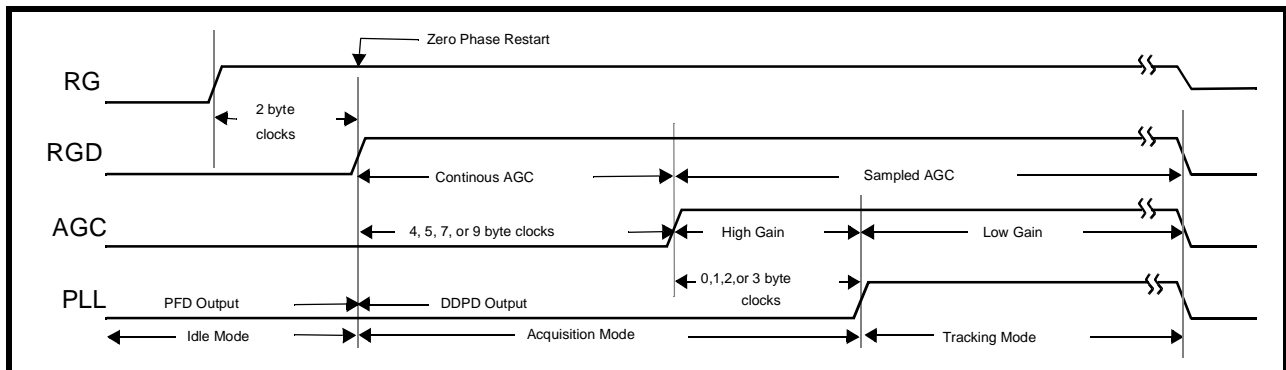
Zero Phase Restart

RG

2 byte clocks

RGD

Continous AGC

Sampled AGC

AGC

4, 5, 7, or 9 byte clocks

High Gain

Low Gain

0,1,2,or 3 byte clocks

PLL

PFD Output

DDPD Output

Idle Mode

Acquisition Mode

Tracking Mode